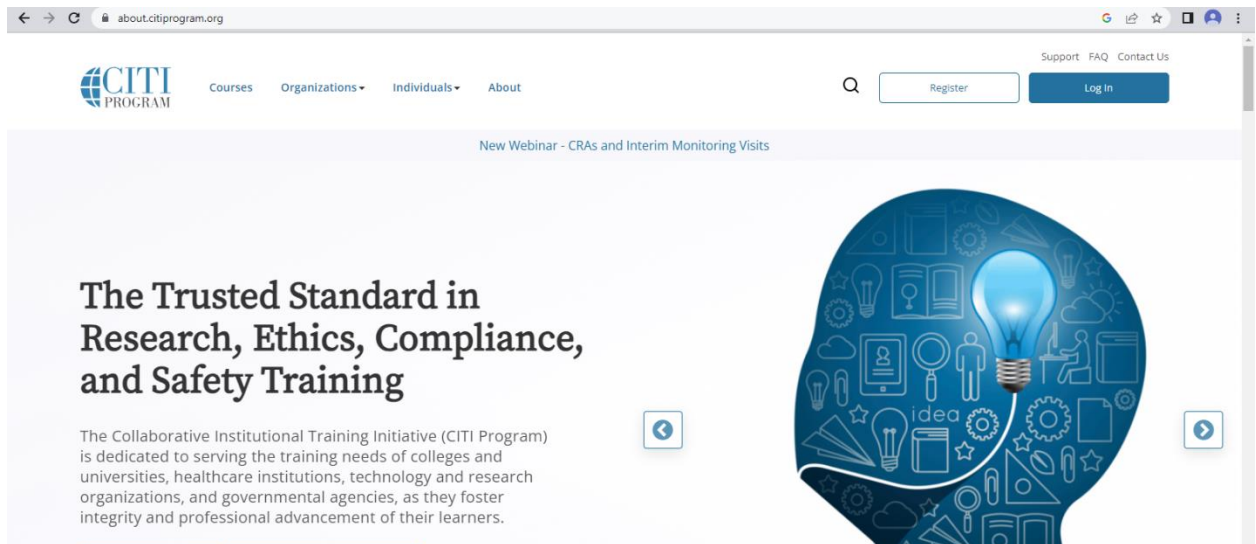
about.citiprogram.org

CITI PROGRAM

Courses Organizations Individuals About

Support FAQ Contact Us

Register

Log In

New Webinar - CRAs and Interim Monitoring Visits

The Trusted Standard in Research, Ethics, Compliance, and Safety Training

The Collaborative Institutional Training Initiative (CITI Program) is dedicated to serving the training needs of colleges and universities, healthcare institutions, technology and research organizations, and governmental agencies, as they foster integrity and professional advancement of their learners.

idea